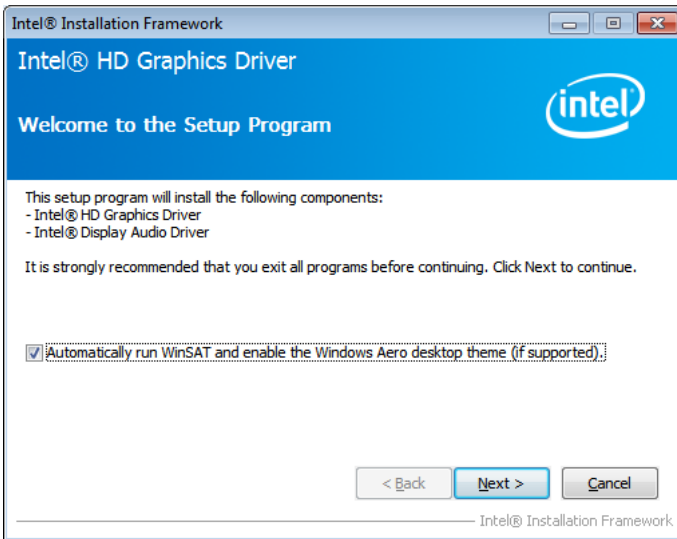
Intel® Installation Framework

Intel® HD Graphics Driver

Welcome to the Setup Program

intel

This setup program will install the following components:
- Intel® HD Graphics Driver
- Intel® Display Audio Driver

It is strongly recommended that you exit all programs before continuing. Click Next to continue.

Automatically run WinSAT and enable the Windows Aero desktop theme (if supported).

< Back

Next >

Cancel

Intel® Installation Framework